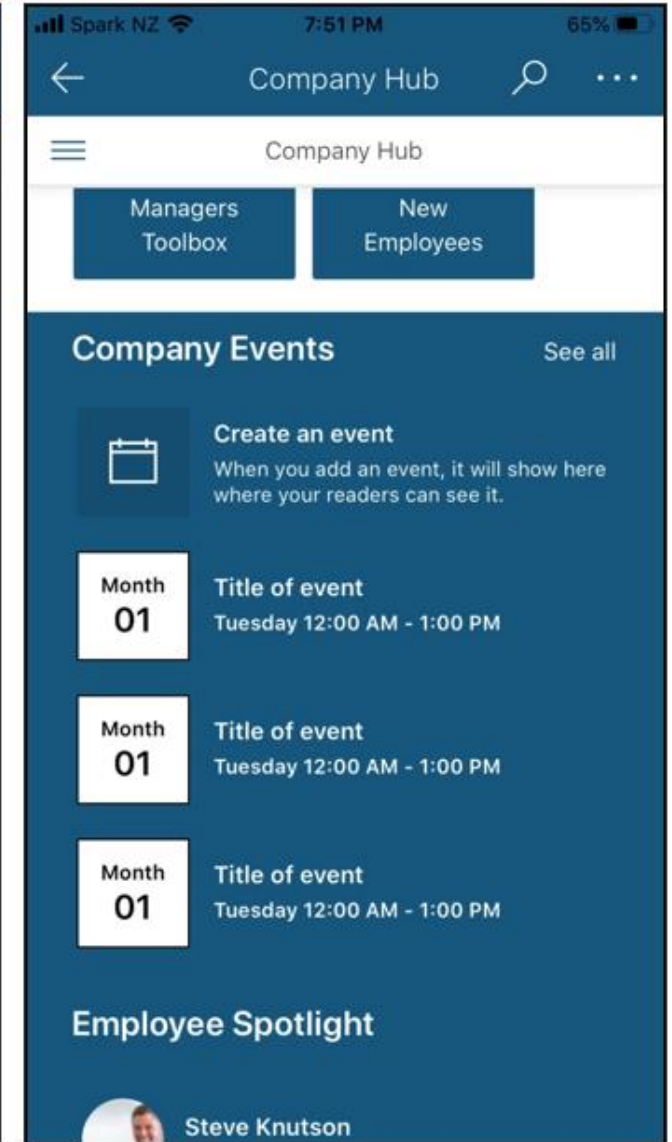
Spark NZ 7:51 PM 65%

Company Hub

Company Hub

Managers Toolbox

New Employees

Company Events

See all

Create an event
When you add an event, it will show here where your readers can see it.

Month
01
Title of event
Tuesday 12:00 AM - 1:00 PM

Month
01
Title of event
Tuesday 12:00 AM - 1:00 PM

Month
01
Title of event
Tuesday 12:00 AM - 1:00 PM

Employee Spotlight

Steve Knutson